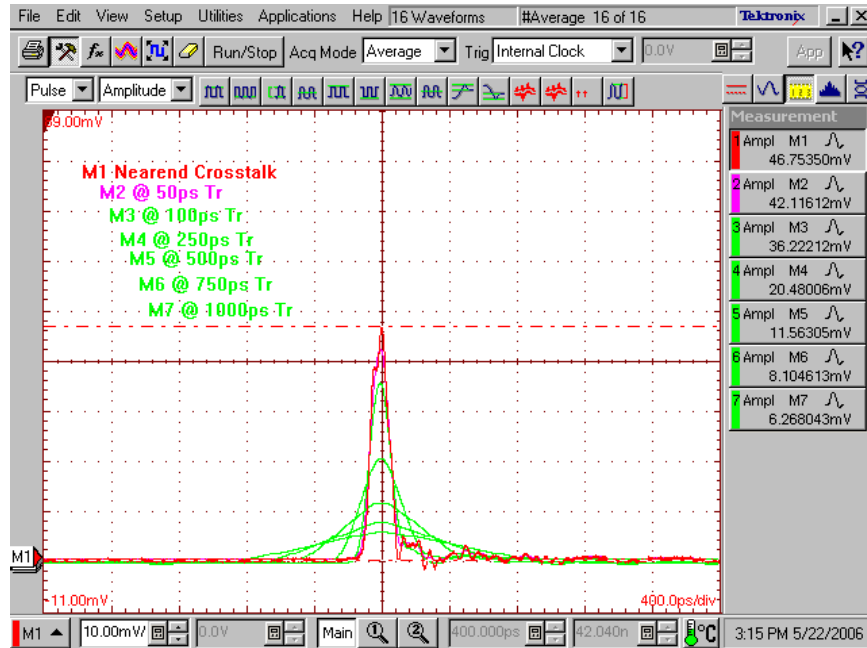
File Edit View Setup Utilities Applications Help 16 Waveforms #Average 16 of 16 Tektronix

Run/Stop Acq Mode Average Trig Internal Clock 0.0V App

Pulse Amplitude

Measurement

1 Ampl M1 46.75350mV
2 Ampl M2 42.11612mV
3 Ampl M3 36.22212mV
4 Ampl M4 20.48006mV
5 Ampl M5 11.56305mV
6 Ampl M6 8.104613mV
7 Ampl M7 6.268043mV

89.00mV

M1 Nearend Crosstalk
M2 @ 50ps Tr
M3 @ 100ps Tr
M4 @ 250ps Tr
M5 @ 500ps Tr
M6 @ 750ps Tr
M7 @ 1000ps Tr

M1

-11.00mV

400.0ps/div

M1 10.00mV 0.0V Main 400.000ps 42.040n °C 3:15 PM 5/22/2006